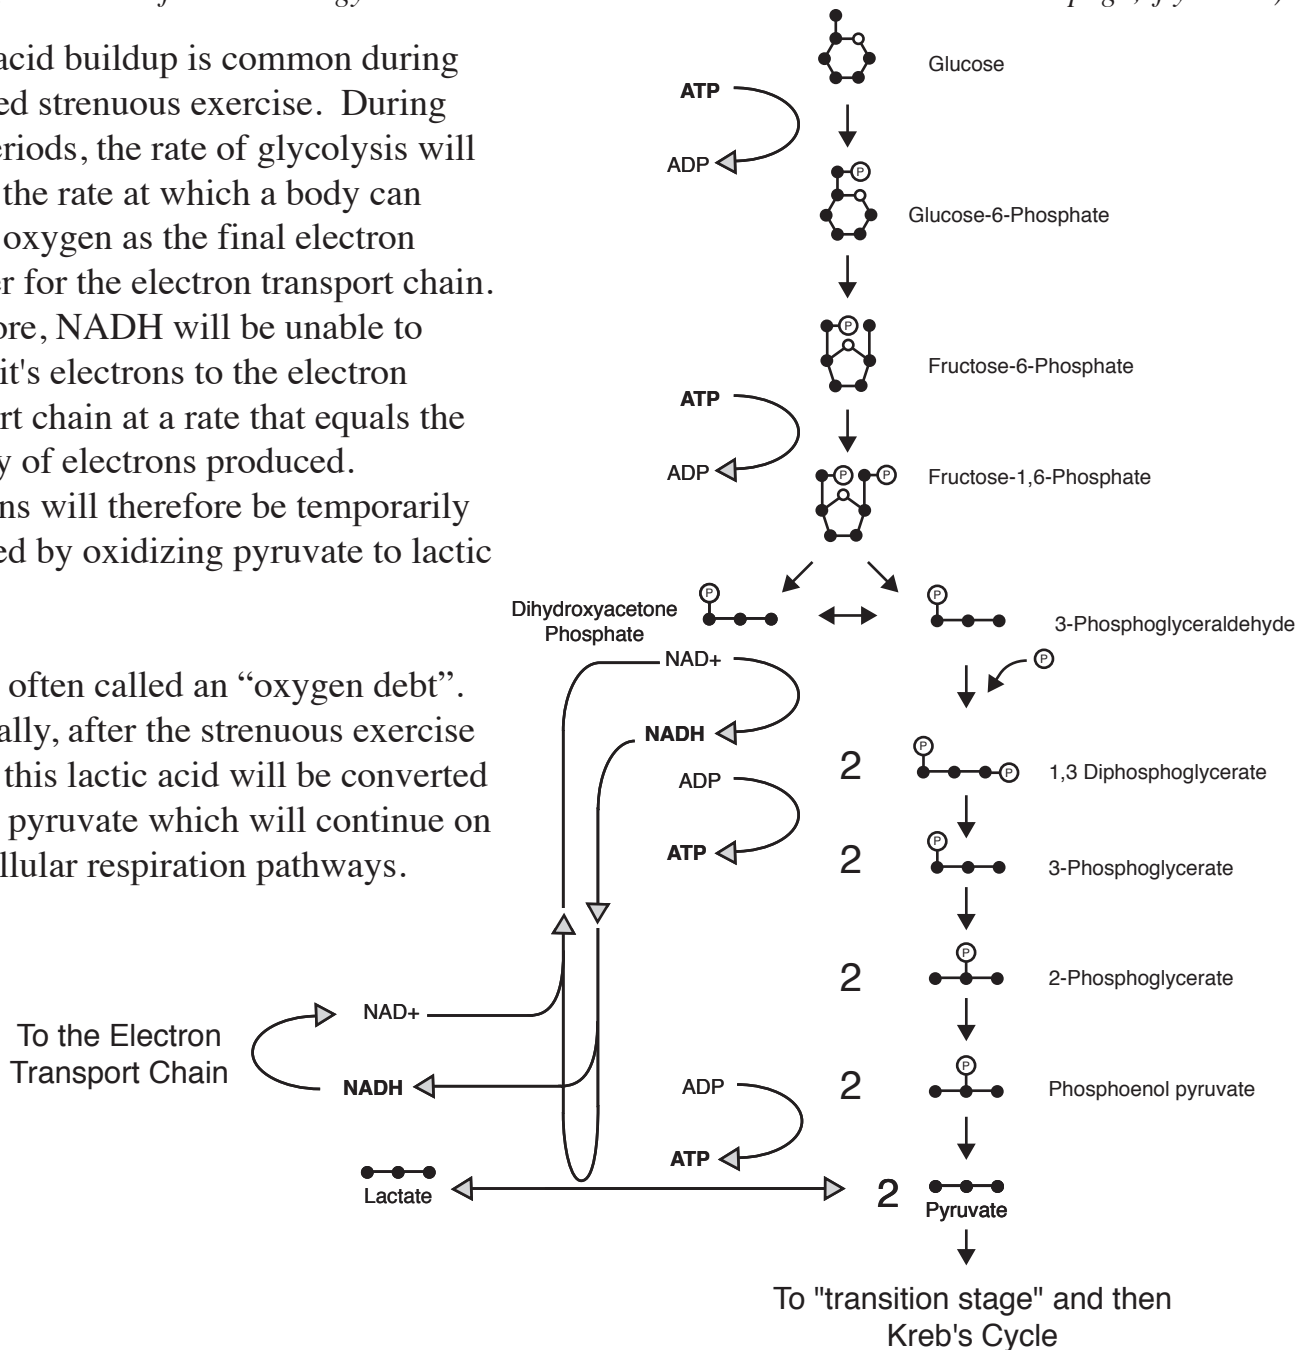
acid buildup is common during ed strenuous exercise. During eriods, the rate of glycolysis will the rate at which a body can oxygen as the final electron er for the electron transport chain. ore, NADH will be unable to it's electrons to the electron rt chain at a rate that equals the y of electrons produced. ns will therefore be temporarily ed by oxidizing pyruvate to lactic

often called an "oxygen debt". ally, after the strenuous exercise this lactic acid will be converted pyruvate which will continue on llular respiration pathways.

Glucose
ATP
ADP
P
Glucose-6-Phosphate
P
Fructose-6-Phosphate
ATP
ADP
P P
Fructose-1,6-Phosphate
P
Dihydroxyacetone Phosphate
P
3-Phosphoglyceraldehyde
NAD+
P
NADH
2
P P
1,3 Diphosphoglycerate
ADP
ATP
2
P
3-Phosphoglycerate
2
P
2-Phosphoglycerate
To the Electron Transport Chain
NAD+
NADH
ADP
2
P
Phosphoenol pyruvate
ATP
Lactate
2
Pyruvate
To "transition stage" and then Kreb's Cycle